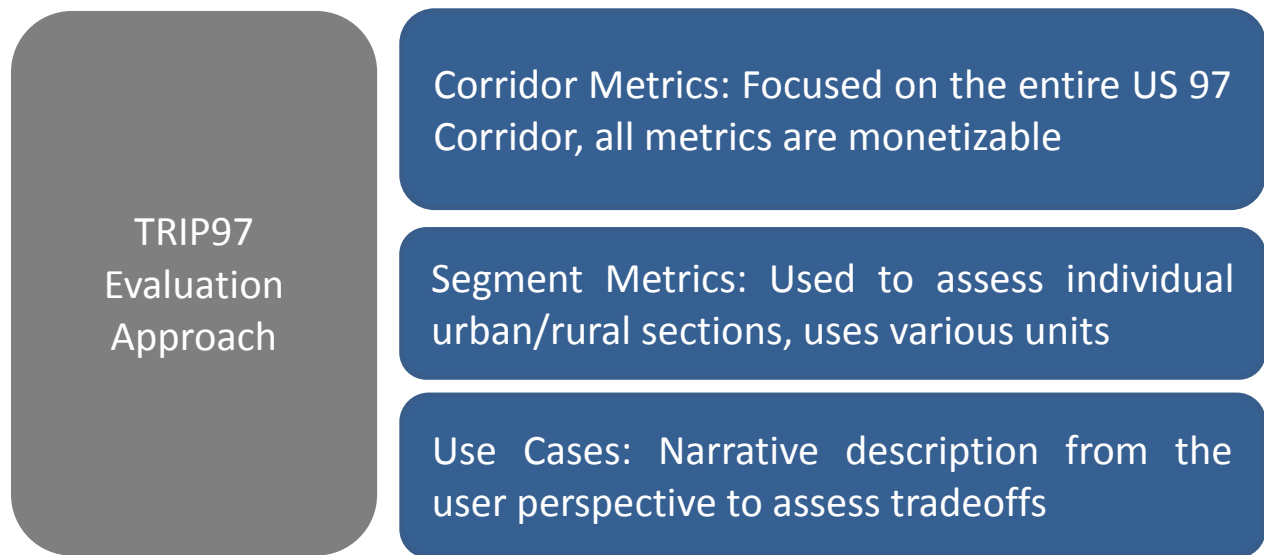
TRIP97 Evaluation Approach

Corridor Metrics: Focused on the entire US 97 Corridor, all metrics are monetizable

Segment Metrics: Used to assess individual urban/rural sections, uses various units

Use Cases: Narrative description from the user perspective to assess tradeoffs